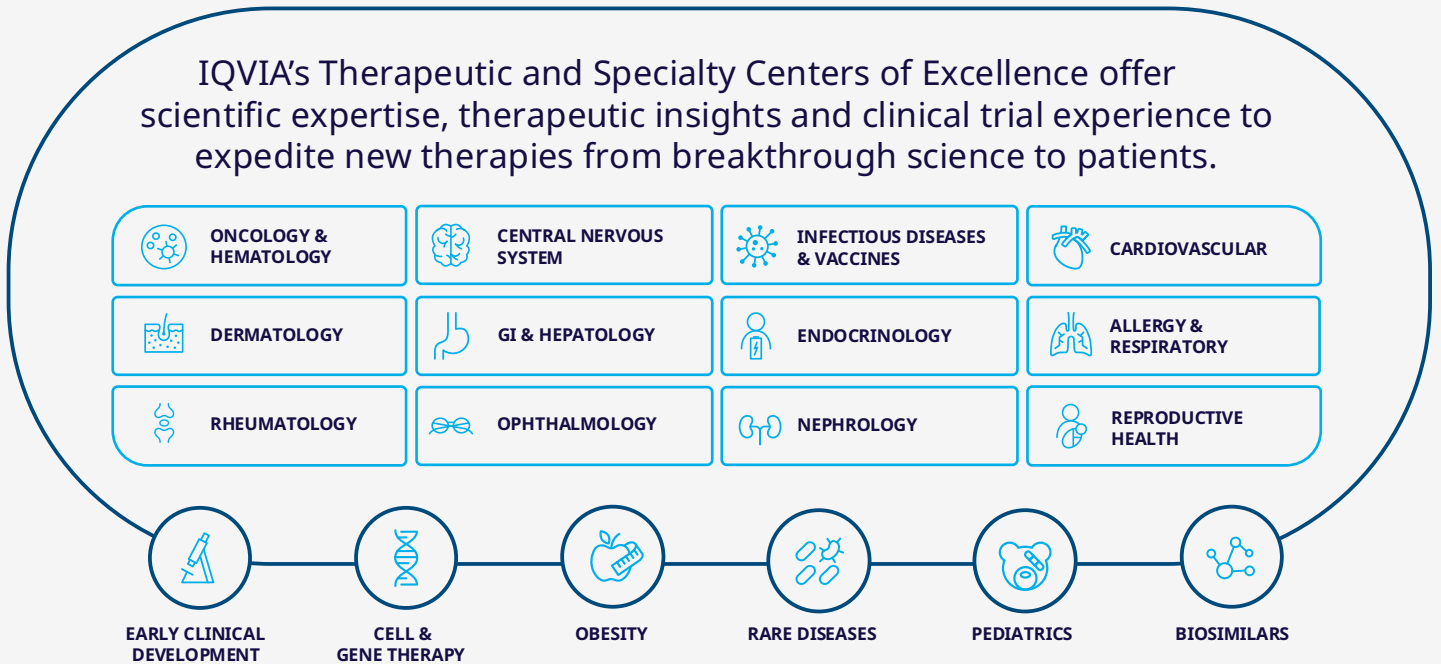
IQVIA’s Therapeutic and Specialty Centers of Excellence offer scientific expertise, therapeutic insights and clinical trial experience to expedite new therapies from breakthrough science to patients.

ONCOLOGY & HEMATOLOGY

CENTRAL NERVOUS SYSTEM

INFECTIOUS DISEASES & VACCINES

CARDIOVASCULAR

DERMATOLOGY

GI & HEPATOLOGY

ENDOCRINOLOGY

ALLERGY & RESPIRATORY

RHEUMATOLOGY

OPHTHALMOLOGY

NEPHROLOGY

REPRODUCTIVE HEALTH

EARLY CLINICAL DEVELOPMENT

CELL & GENE THERAPY

OBESITY

RARE DISEASES

PEDIATRICS

BIOSIMILARS